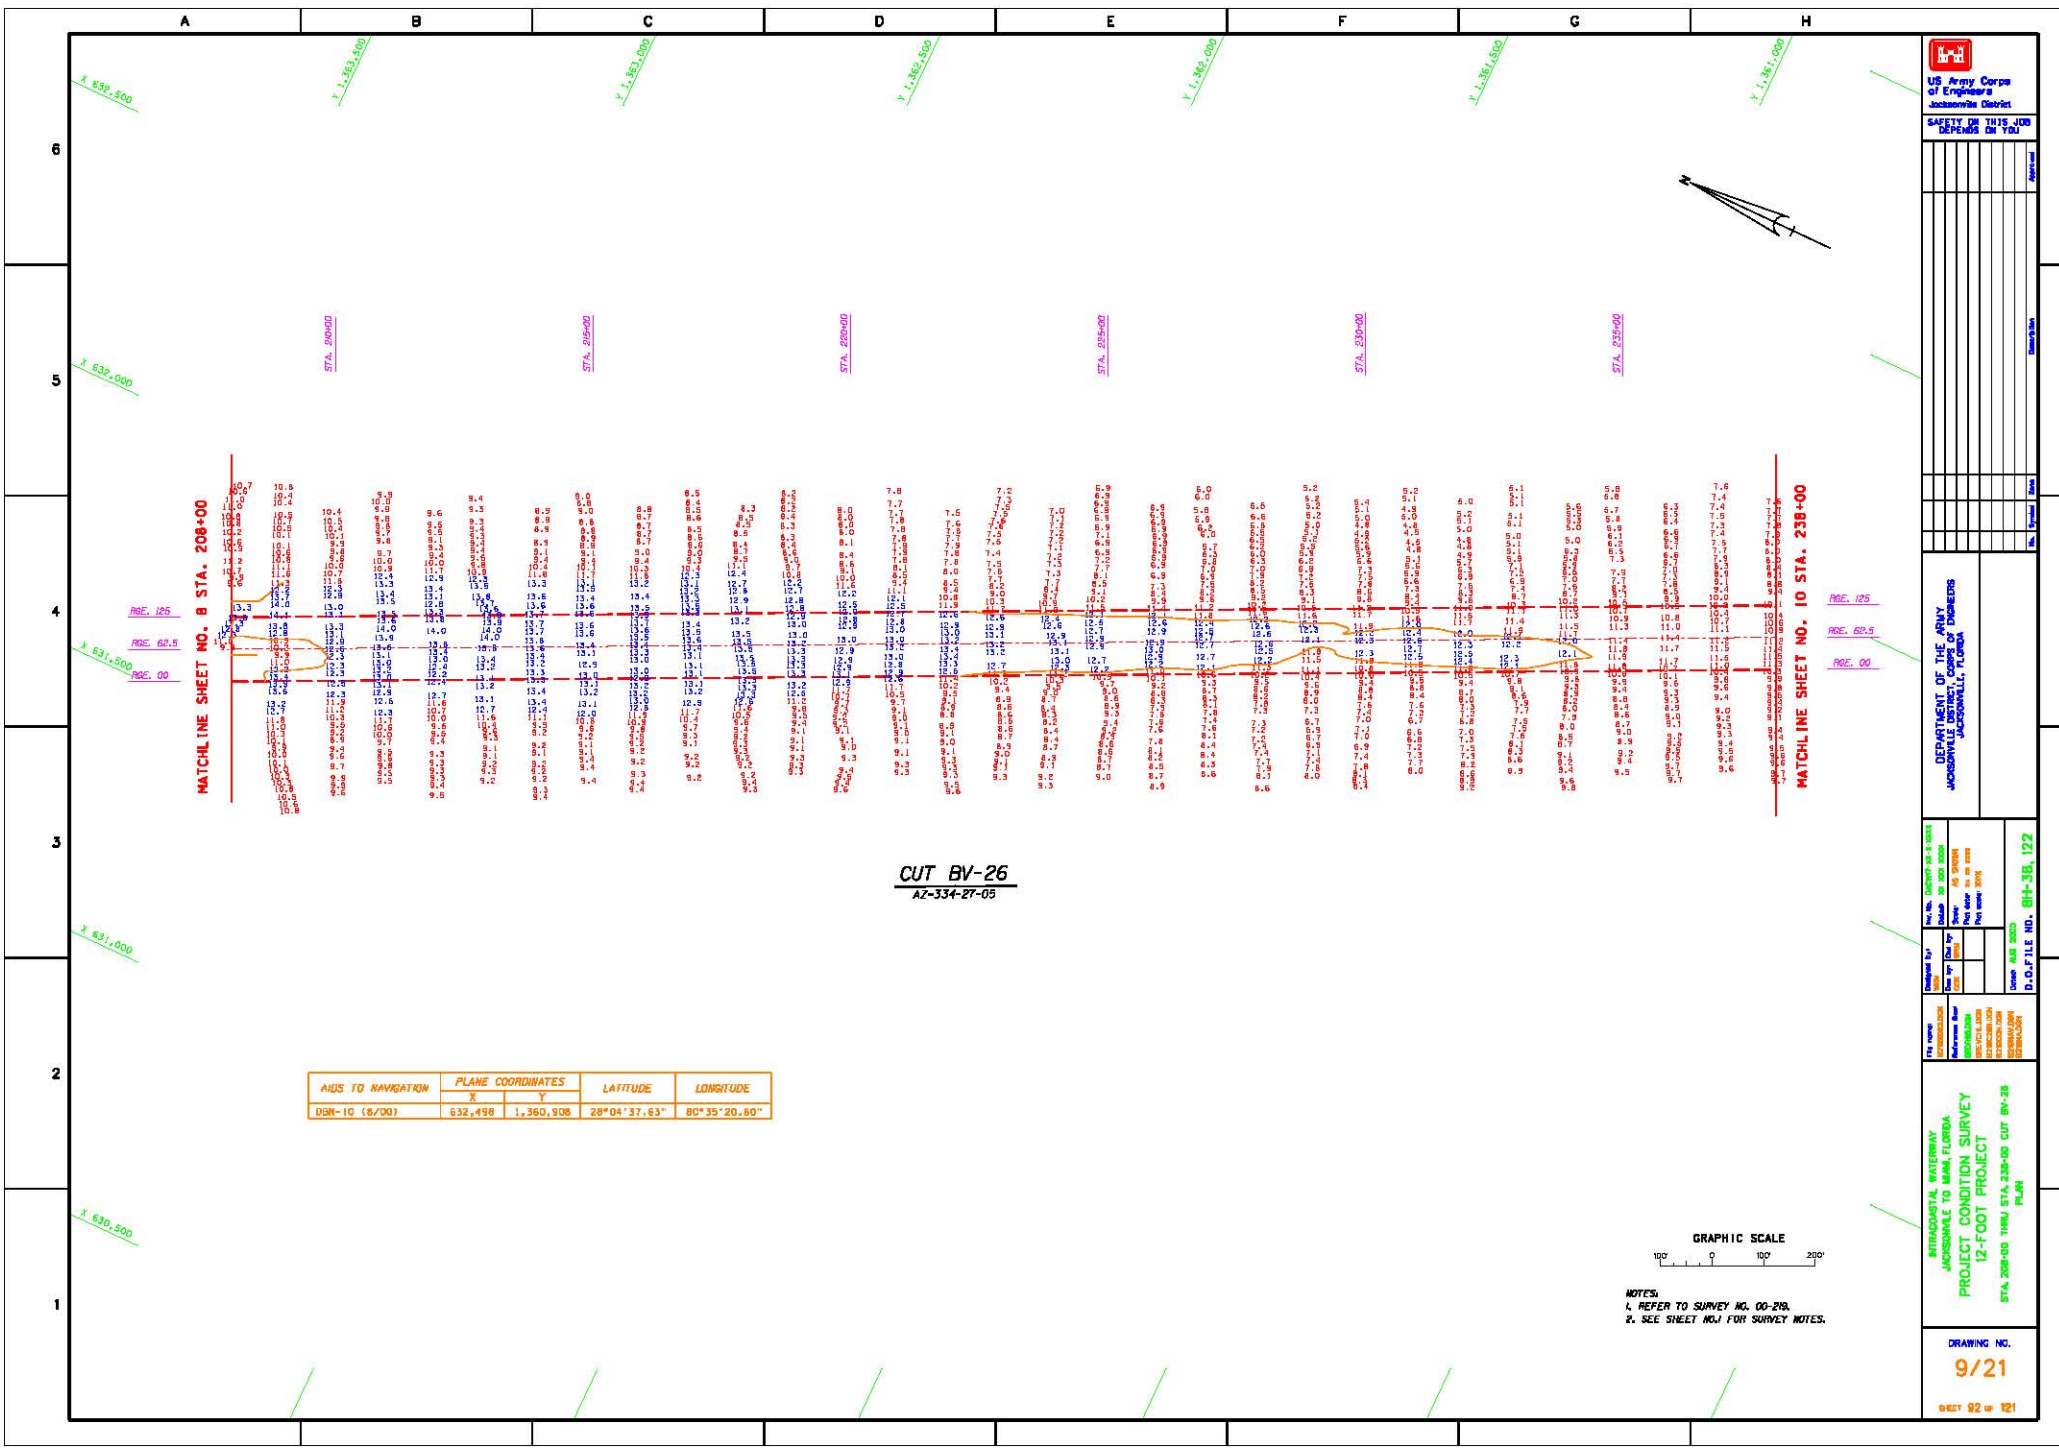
A B C D E F G H

6
5
4
3
2
1

X 632,500
X 632,000
X 631,500
X 631,000
X 630,500

Y 1,363,500
Y 1,363,000
Y 1,362,500
Y 1,362,000
Y 1,361,500
Y 1,361,000

STA. 210+00
STA. 215+00
STA. 220+00
STA. 225+00
STA. 230+00
STA. 235+00

MATCHLINE SHEET NO. 8 STA. 208+00
MATCHLINE SHEET NO. 10 STA. 238+00

RGE. 125
RGE. 62.5
RGE. 00

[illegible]

CUT BV-26
AZ-334-27-05

| AIDS TO NAVIGATION | PLANE COORDINATES X | PLANE COORDINATES Y | LATITUDE | LONGITUDE |
|---|---|---|---|---|
| DBN-10 (8/00) | 632,498 | 1,360,908 | 28°04'37.63" | 80°35'20.80" |

GRAPHIC SCALE
100' 0 100' 200'

NOTES:
1. REFER TO SURVEY NO. 00-219.
2. SEE SHEET NO.1 FOR SURVEY NOTES.

US Army Corps of Engineers
Jacksonville District

SAFETY ON THIS JOB DEPENDS ON YOU

DEPARTMENT OF THE ARMY
JACKSONVILLE DISTRICT, CORPS OF ENGINEERS
JACKSONVILLE, FLORIDA

D.O.FILE NO. 8H-38,122

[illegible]

INTRACOASTAL WATERWAY
JACKSONVILLE TO MIAMI, FLORIDA
PROJECT CONDITION SURVEY
12-FOOT PROJECT
STA. 208+00 THRU STA. 238+00 CUT BV-26
PLAN

DRAWING NO.
9/21

SHEET 92 OF 121